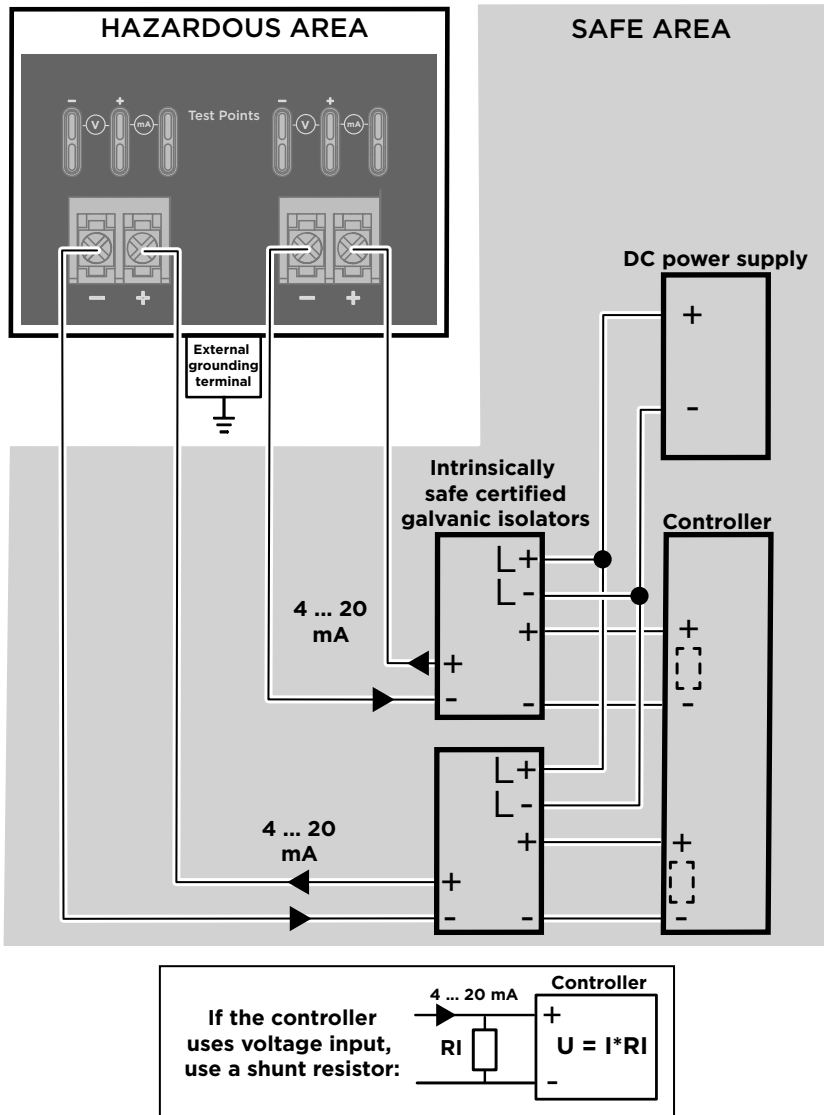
HAZARDOUS AREA

SAFE AREA

– + V mA Test Points – + V mA

– + – +

External grounding terminal

DC power supply

+

-

Intrinsically safe certified galvanic isolators

Controller

+

-

+

+

-

-

4 ... 20 mA

+

[ ]

-

+

-

+

+

-

-

4 ... 20 mA

+

[ ]

-

If the controller uses voltage input, use a shunt resistor:

4 ... 20 mA

Controller

RI

+

U = I*RI

-